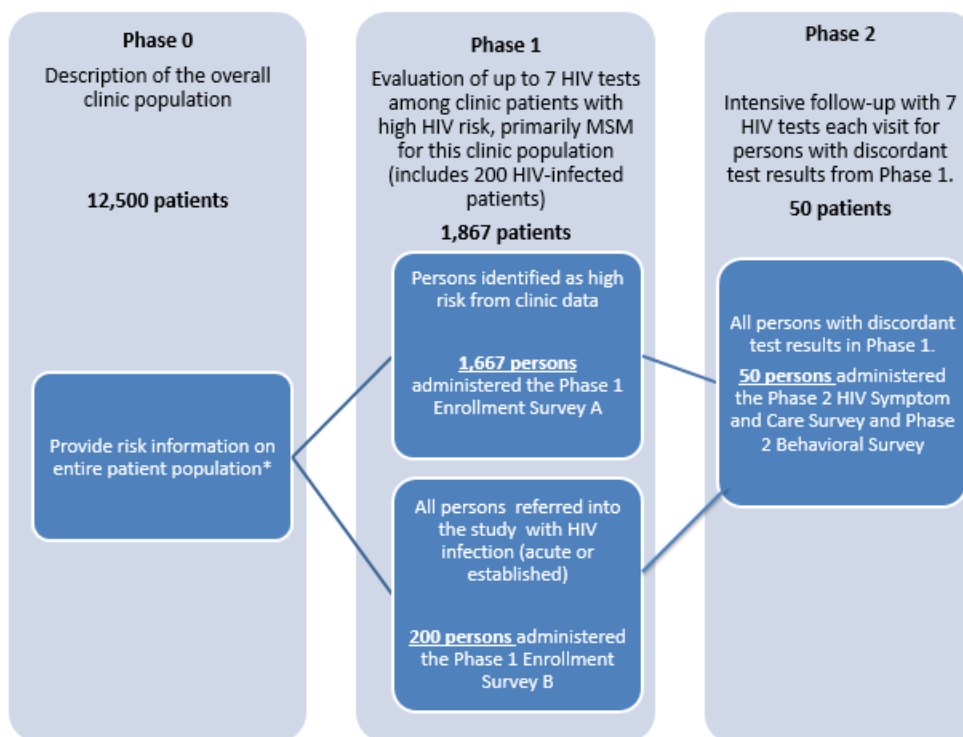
Phase 0

Description of the overall clinic population

12,500 patients

Provide risk information on entire patient population*

Phase 1

Evaluation of up to 7 HIV tests among clinic patients with high HIV risk, primarily MSM for this clinic population (includes 200 HIV-infected patients)

1,867 patients

Persons identified as high risk from clinic data

1,667 persons administered the Phase 1 Enrollment Survey A

All persons referred into the study with HIV infection (acute or established)

200 persons administered the Phase 1 Enrollment Survey B

Phase 2

Intensive follow-up with 7 HIV tests each visit for persons with discordant test results from Phase 1.

50 patients

All persons with discordant test results in Phase 1.

50 persons administered the Phase 2 HIV Symptom and Care Survey and Phase 2 Behavioral Survey